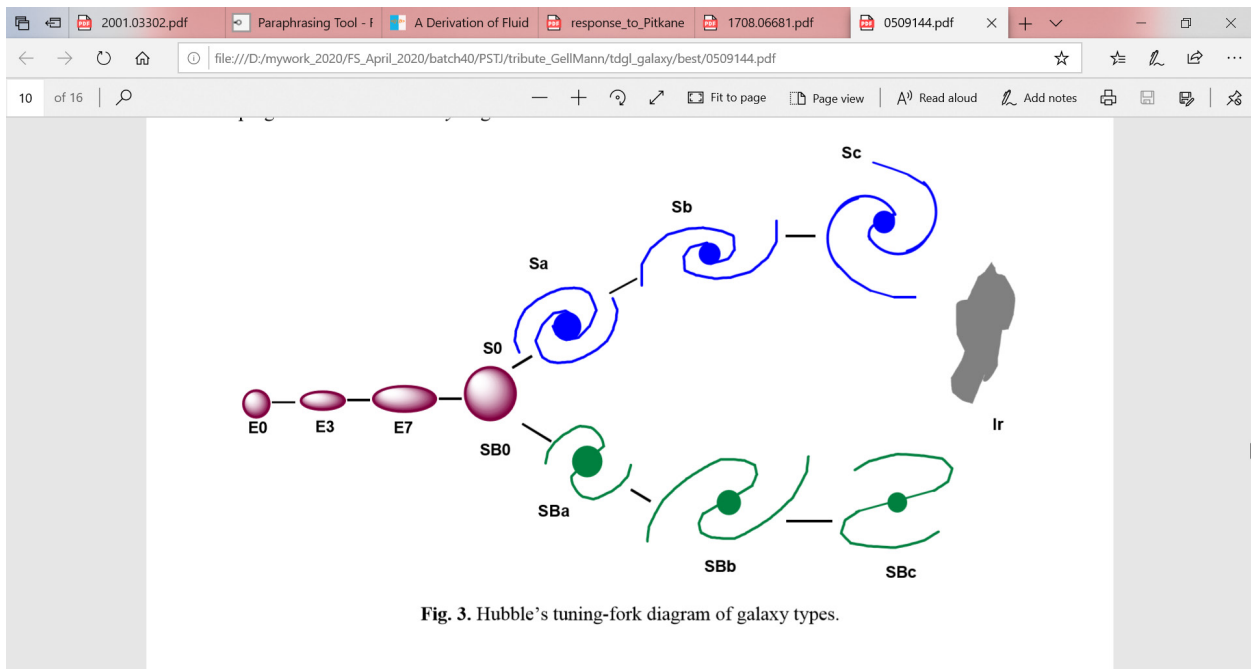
2001.03302.pdf
Paraphrasing Tool - F
A Derivation of Fluid
response_to_Pitkane
1708.06681.pdf
0509144.pdf
file:///D:/mywork_2020/FS_April_2020/batch40/PSTJ/tribute_GellMann/tdgl_galaxy/best/0509144.pdf
10 of 16
Fit to page
Page view
Read aloud
Add notes

Sc
Sb
Sa
S0
E0
E3
E7
SB0
Ir
SBa
SBb
SBc

**Fig. 3.** Hubble's tuning-fork diagram of galaxy types.